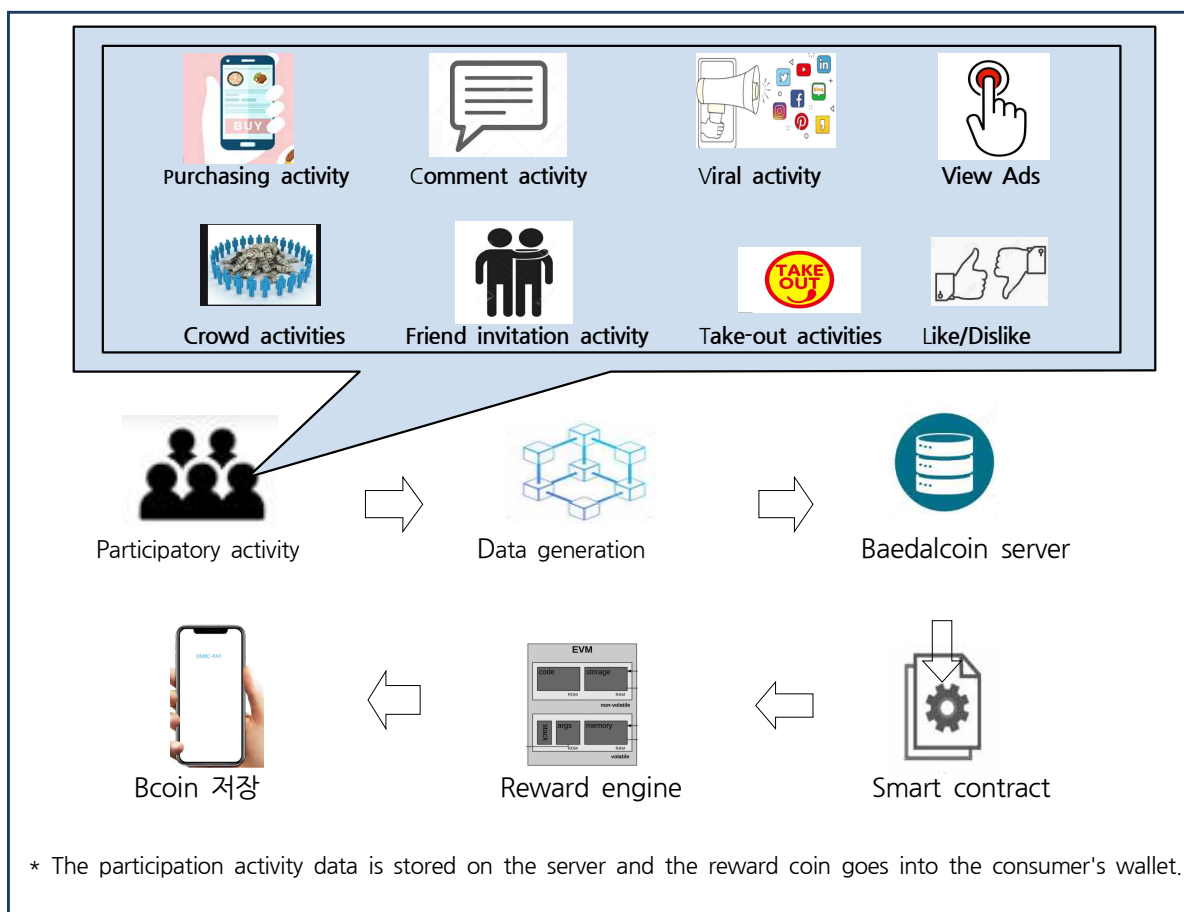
BUY

Purchasing activity

Comment activity

Viral activity

View Ads

Crowd activities

Friend invitation activity

TAKE OUT

Take-out activities

Like/Dislike

Participatory activity

Data generation

Baedalcoin server

BMIC-PAY

Bcoin 저장

EVM

code

storage

ROM

RAM

non-volatile

stack

args

memory

ROM

RAM

volatile

Reward engine

Smart contract

* The participation activity data is stored on the server and the reward coin goes into the consumer's wallet.